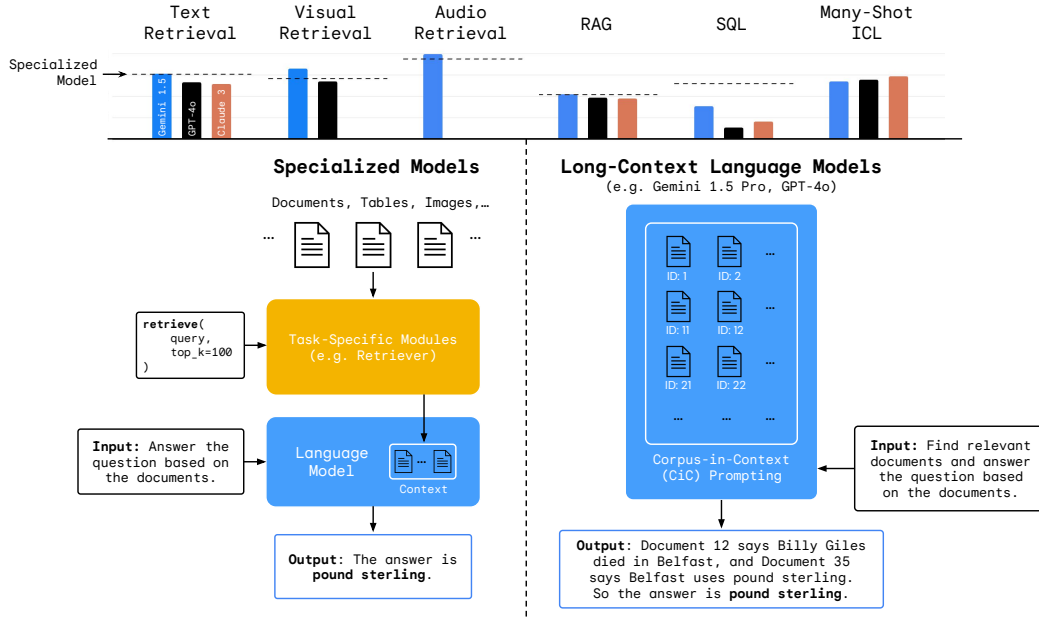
Text Retrieval

Visual Retrieval

Audio Retrieval

RAG

SQL

Many-Shot ICL

Specialized Model

Gemini 1.5

GPT-4o

Claude 3

Specialized Models

Documents, Tables, Images,…

…

…

retrieve(
query,
top_k=100
)

Task-Specific Modules
(e.g. Retriever)

Input: Answer the question based on the documents.

Language Model

…

Context

Output: The answer is pound sterling.

Long-Context Language Models
(e.g. Gemini 1.5 Pro, GPT-4o)

ID: 1

ID: 2

…

ID: 11

ID: 12

…

ID: 21

ID: 22

…

…

…

…

Corpus-in-Context
(CiC) Prompting

Input: Find relevant documents and answer the question based on the documents.

Output: Document 12 says Billy Giles died in Belfast, and Document 35 says Belfast uses pound sterling. So the answer is pound sterling.